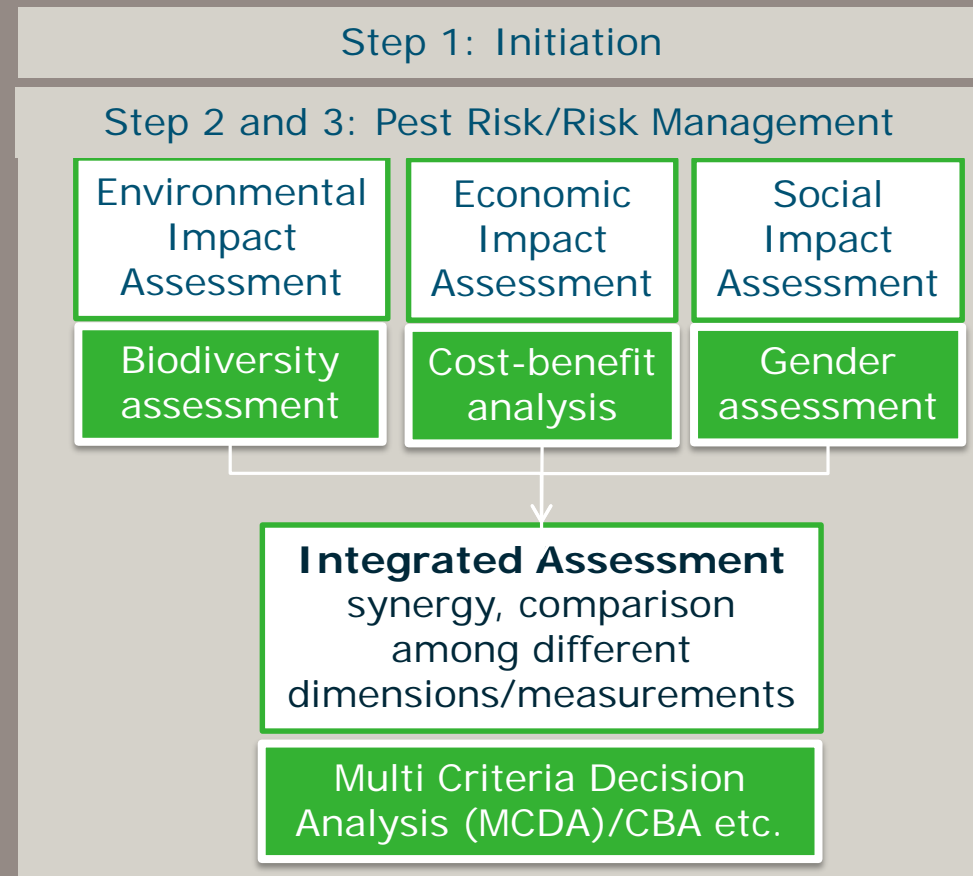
Step 1: Initiation

Step 2 and 3: Pest Risk/Risk Management

Environmental Impact Assessment

Biodiversity assessment

Economic Impact Assessment

Cost-benefit analysis

Social Impact Assessment

Gender assessment

**Integrated Assessment**
synergy, comparison among different dimensions/measurements

Multi Criteria Decision Analysis (MCDA)/CBA etc.